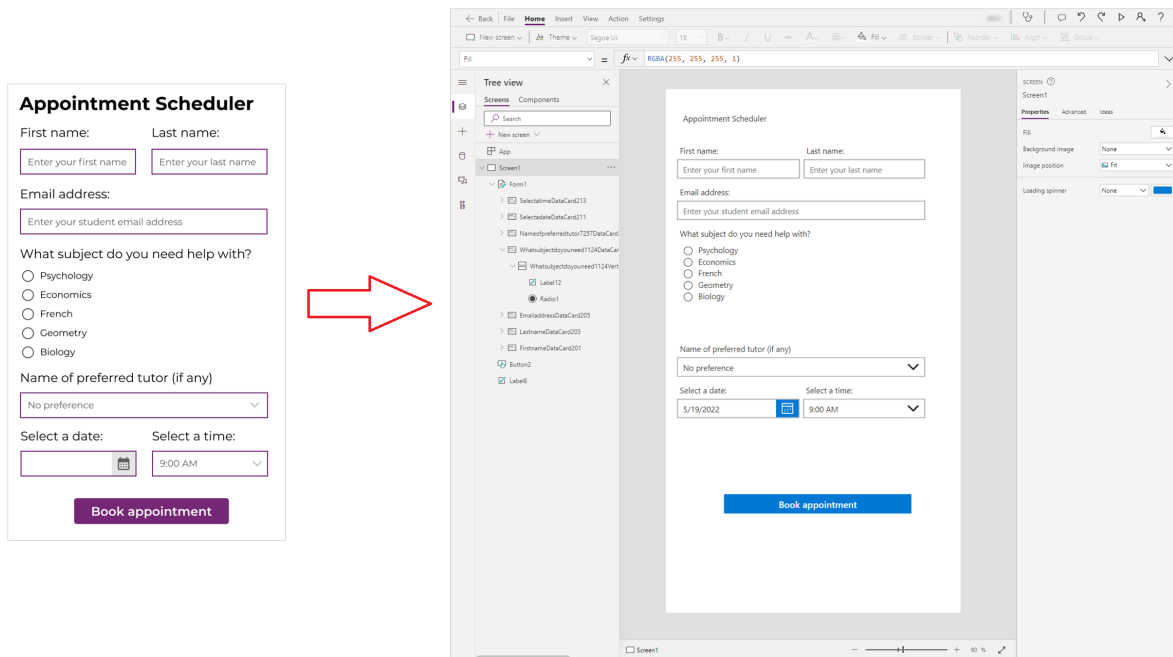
Appointment Scheduler

First name:
Last name:
Enter your first name
Enter your last name

Email address:
Enter your student email address

What subject do you need help with?
Psychology
Economics
French
Geometry
Biology

Name of preferred tutor (if any)
No preference

Select a date:
Select a time:
9:00 AM

Book appointment

Back | File Home Insert View Action Settings
New screen | Theme | Segoe UI | 15 | B | / | U | Fill | Border | Reorder | Align | Group
Fill
$fx$ RGBA(255, 255, 255, 1)

Tree view
Screens Components
Search
New screen
App
Screen1
Form1
SelectatimeDataCard213
SelectadateDataCard211
Nameofpreferredtutor7257DataCard
Whatsubjectdoyouneed1124DataCar
Whatsubjectdoyouneed1124Vert
Label12
Radio1
EmailaddressDataCard205
LastnameDataCard203
FirstnameDataCard201
Button2
Label8

Appointment Scheduler
First name:
Last name:
Enter your first name
Enter your last name
Email address:
Enter your student email address
What subject do you need help with?
Psychology
Economics
French
Geometry
Biology
Name of preferred tutor (if any)
No preference
Select a date:
Select a time:
5/19/2022
9:00 AM
Book appointment

Screen1
90 %

SCREEN
Screen1
Properties Advanced Ideas
Fill
Background image None
Image position Fit
Loading spinner None